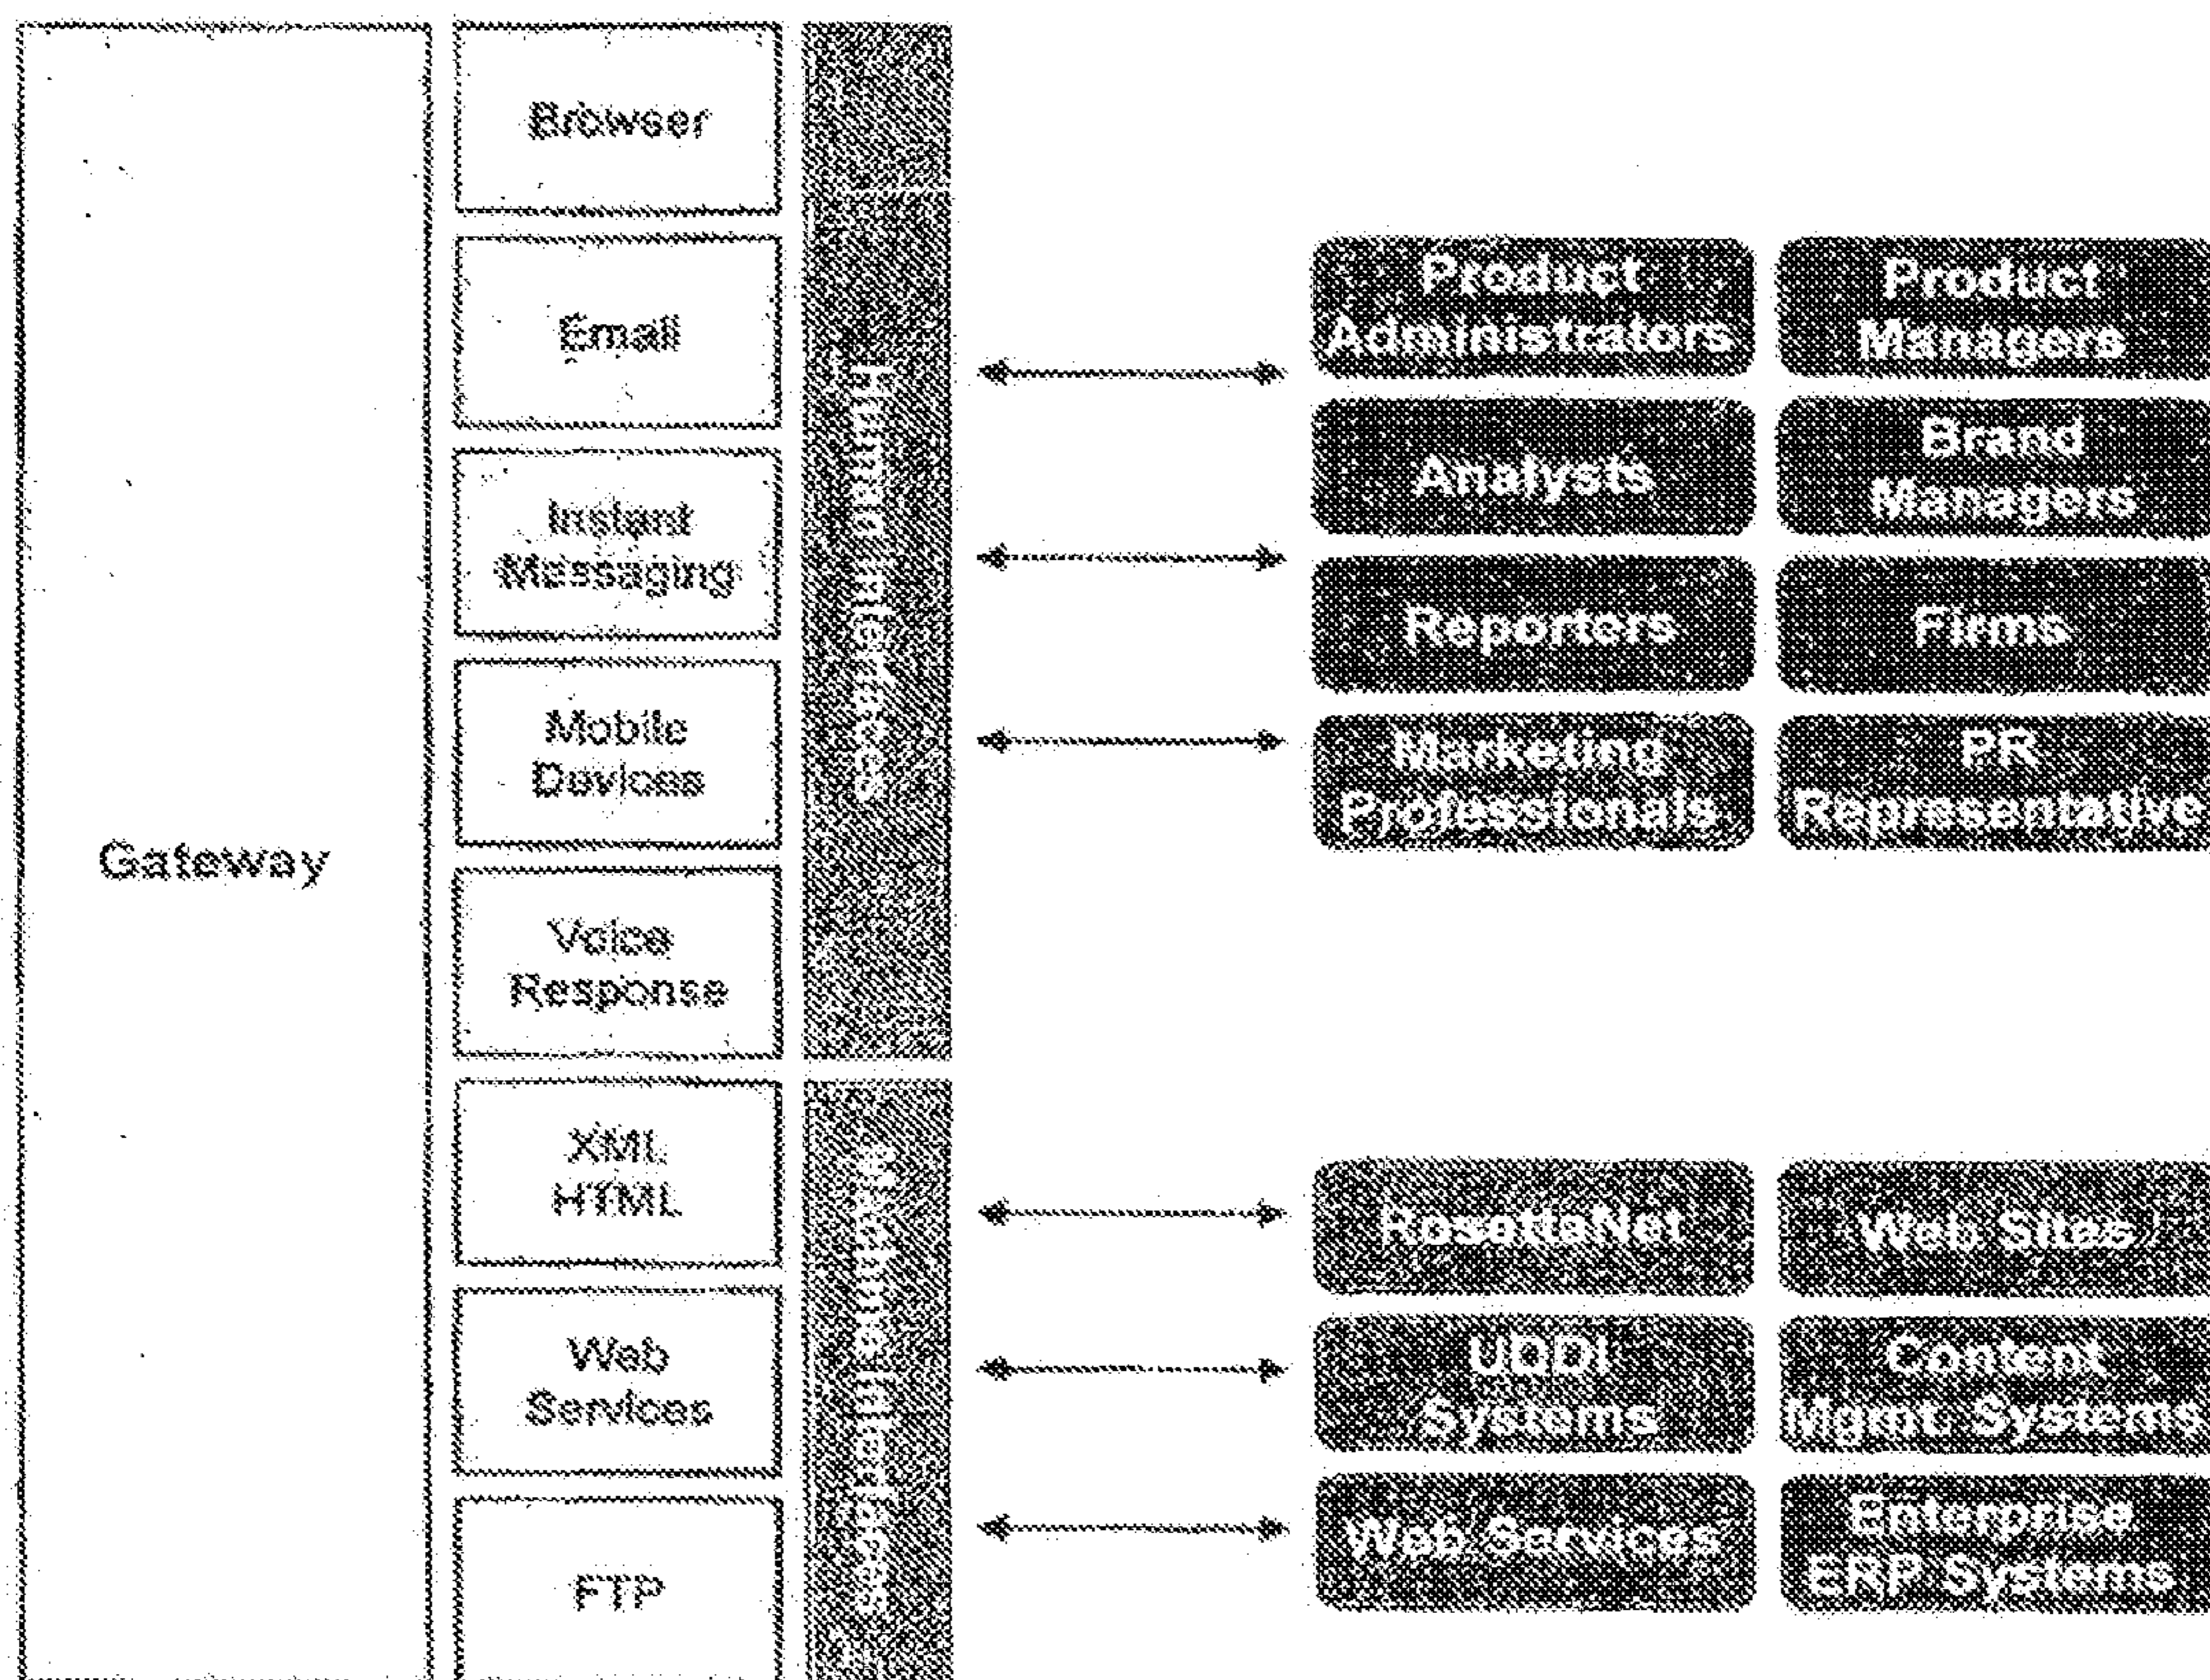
Gateway

Browser

Email

Instant Messaging

Mobile Devices

Voice Response

XML HTML

Web Services

FTP

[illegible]

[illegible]

Product Administrators

Product Managers

Analysts

Brand Managers

Reporters

Firms

Marketing Professionals

PR Representative

RosettaNet

Web Sites

UDDI Systems

Content Mgmt Systems

Web Services

Enterprise ERP Systems